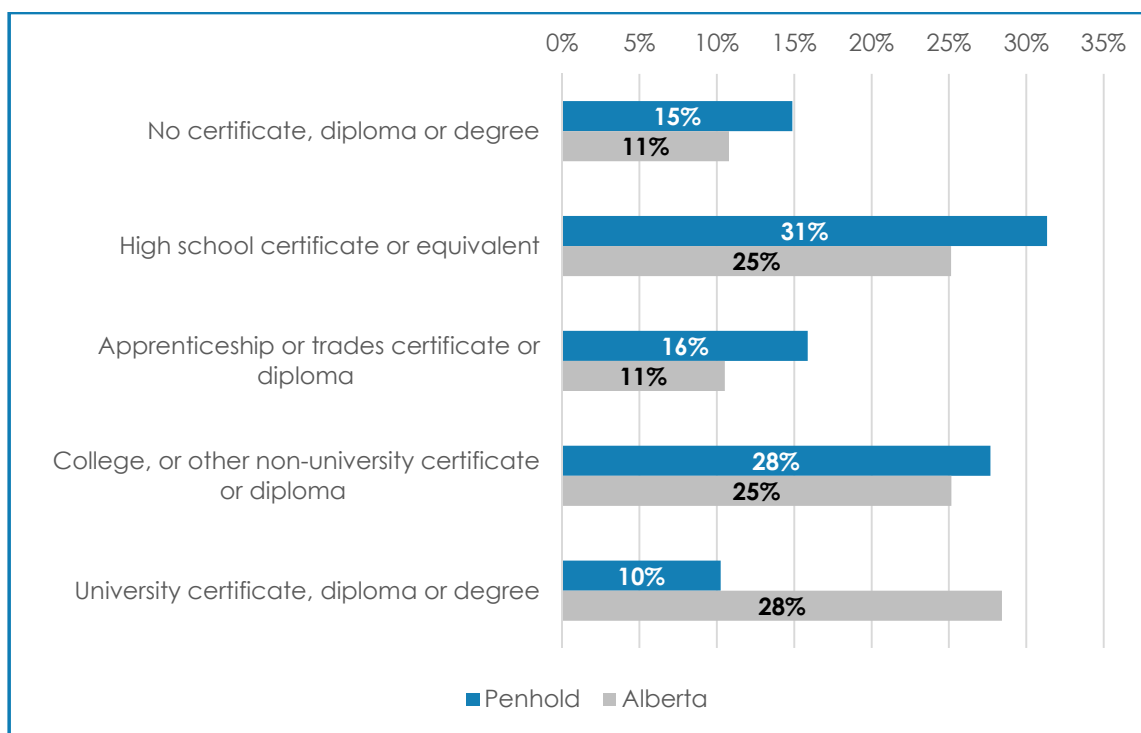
0% 5% 10% 15% 20% 25% 30% 35%

| | Penhold | Alberta |
|---|---|---|
| No certificate, diploma or degree | 15% | 11% |
| High school certificate or equivalent | 31% | 25% |
| Apprenticeship or trades certificate or diploma | 16% | 11% |
| College, or other non-university certificate or diploma | 28% | 25% |
| University certificate, diploma or degree | 10% | 28% |

Penhold Alberta